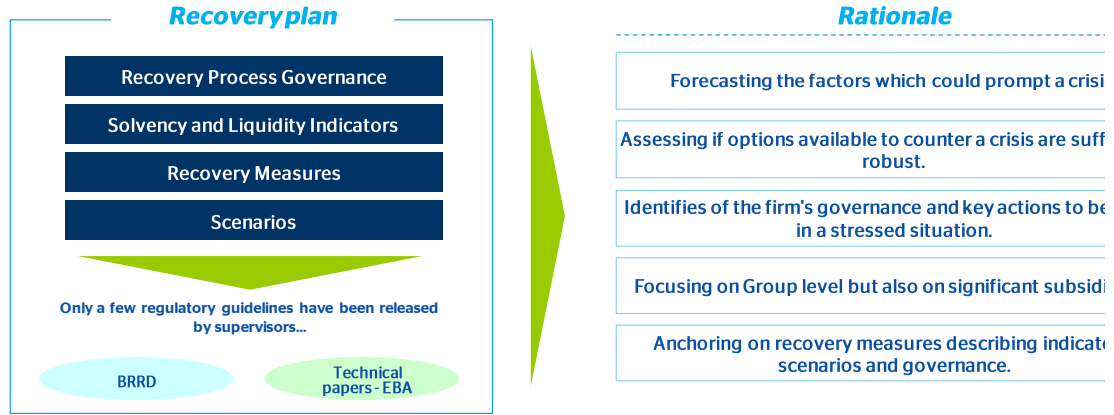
Recovery plan

Recovery Process Governance

Solvency and Liquidity Indicators

Recovery Measures

Scenarios

Only a few regulatory guidelines have been released by supervisors...

BRRD

Technical papers - EBA

Rationale

Forecasting the factors which could prompt a crisi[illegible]

Assessing if options available to counter a crisis are suff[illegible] robust.

Identifies of the firm's governance and key actions to be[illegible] in a stressed situation.

Focusing on Group level but also on significant subsidi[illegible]

Anchoring on recovery measures describing indicat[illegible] scenarios and governance.